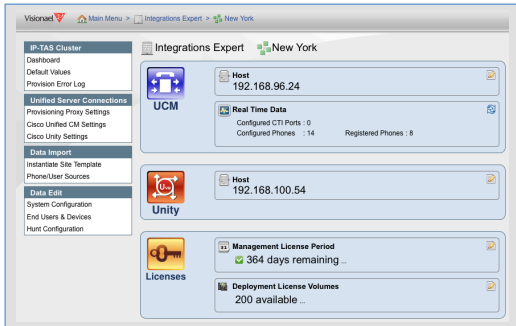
Visionael > Main Menu > Integrations Expert > New York

IP-TAS Cluster
Dashboard
Default Values
Provision Error Log

Unified Server Connections
Provisioning Proxy Settings
Cisco Unified CM Settings
Cisco Unity Settings

Data Import
Instantiate Site Template
Phone/User Sources

Data Edit
System Configuration
End Users & Devices
Hunt Configuration

Integrations Expert New York

UCM

Host
192.168.96.24

Real Time Data
Configured CTI Ports : 0
Configured Phones : 14 Registered Phones : 8

Unity

Host
192.168.100.54

Licenses

Management License Period
364 days remaining ...

Deployment License Volumes
200 available ...